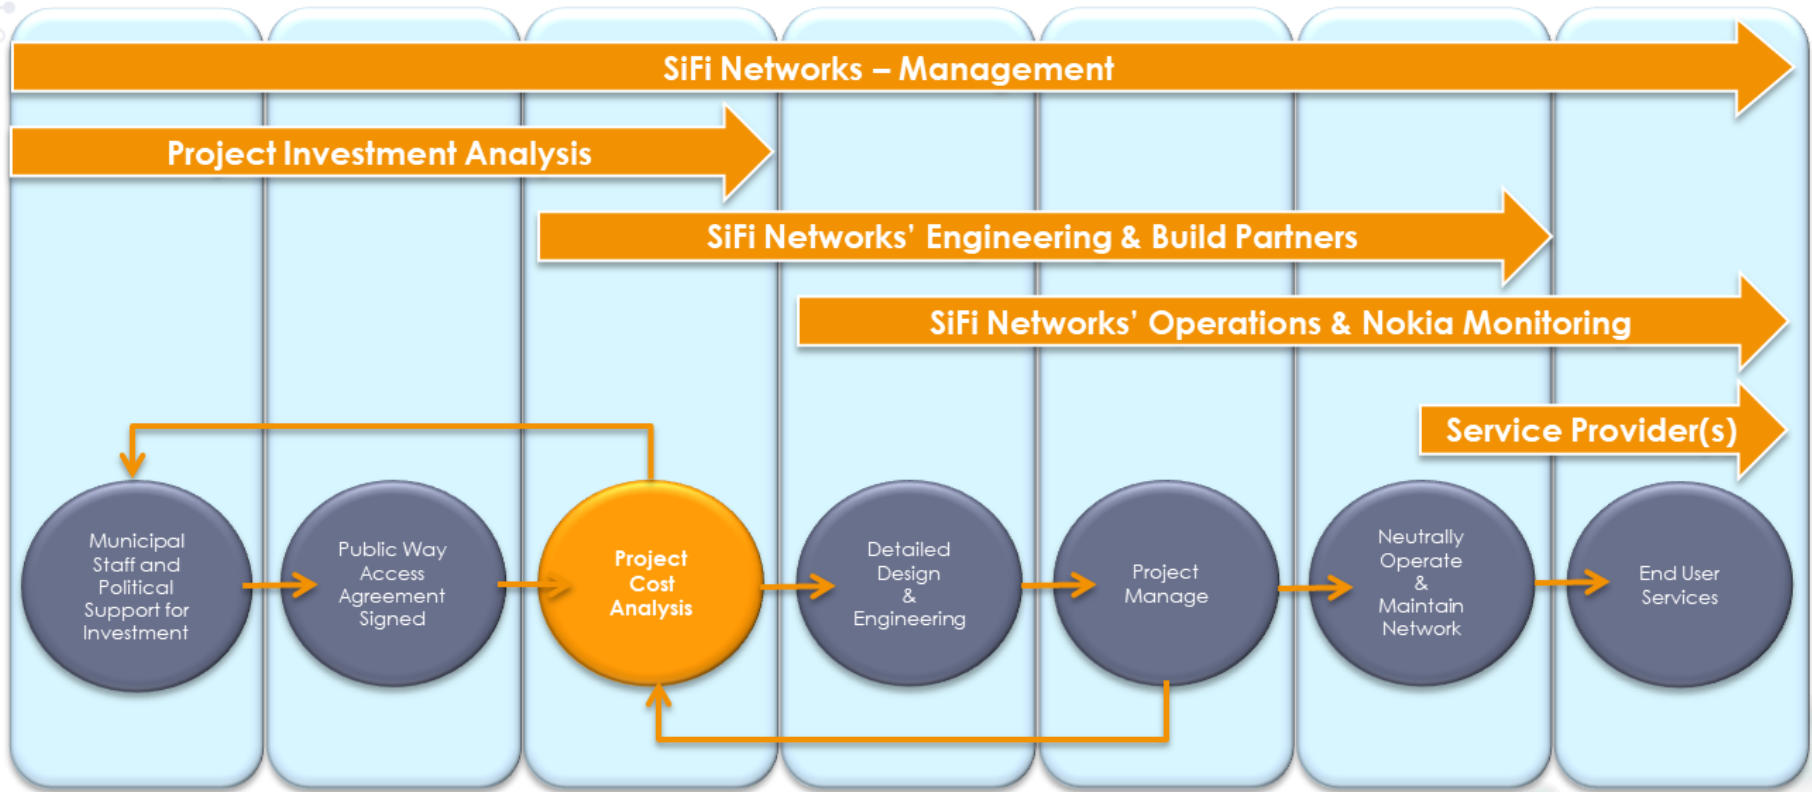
SiFi Networks – Management

Project Investment Analysis

SiFi Networks' Engineering & Build Partners

SiFi Networks' Operations & Nokia Monitoring

Service Provider(s)

Municipal Staff and Political Support for Investment

Public Way Access Agreement Signed

Project Cost Analysis

Detailed Design & Engineering

Project Manage

Neutrally Operate & Maintain Network

End User Services